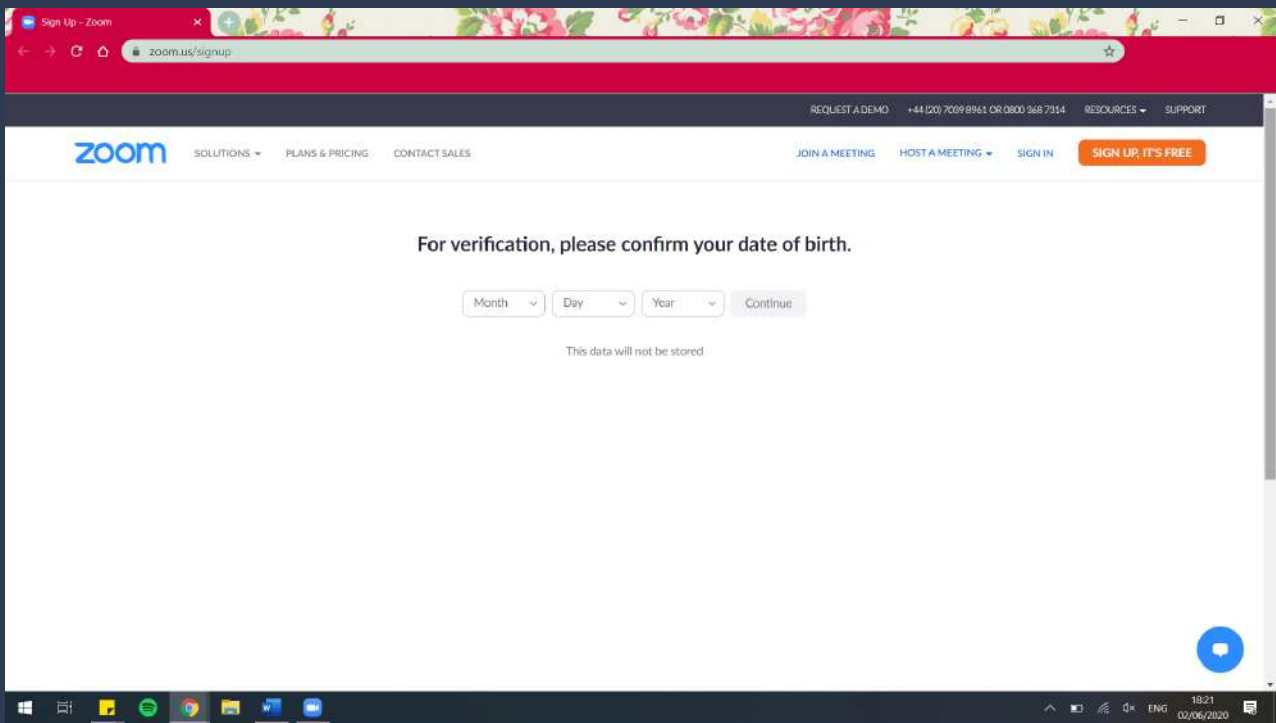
Sign Up - Zoom

zoom.us/signup

REQUEST A DEMO +44 (20) 7039 8961 OR 0800 368 7314 RESOURCES SUPPORT

zoom SOLUTIONS PLANS & PRICING CONTACT SALES JOIN A MEETING HOST A MEETING SIGN IN SIGN UP, IT'S FREE

For verification, please confirm your date of birth.

Month Day Year Continue

This data will not be stored

ENG 18:21 02/06/2020